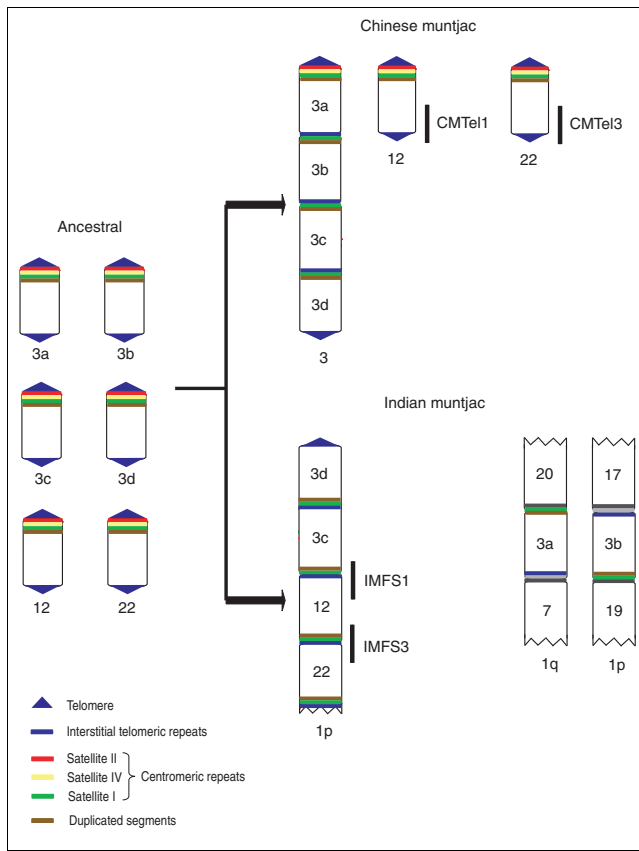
Chinese muntjac

3a
3b
3c
3d
3

12
CMTel1

22
CMTel3

Ancestral

3a
3b
3c
3d
12
22

Indian muntjac

3d
3c
12
IMFS1
IMFS3
22
1p

20
3a
7
1q

17
3b
19
1p

Telomere
Interstitial telomeric repeats
Satellite II
Satellite IV
Satellite I
Centromeric repeats
Duplicated segments